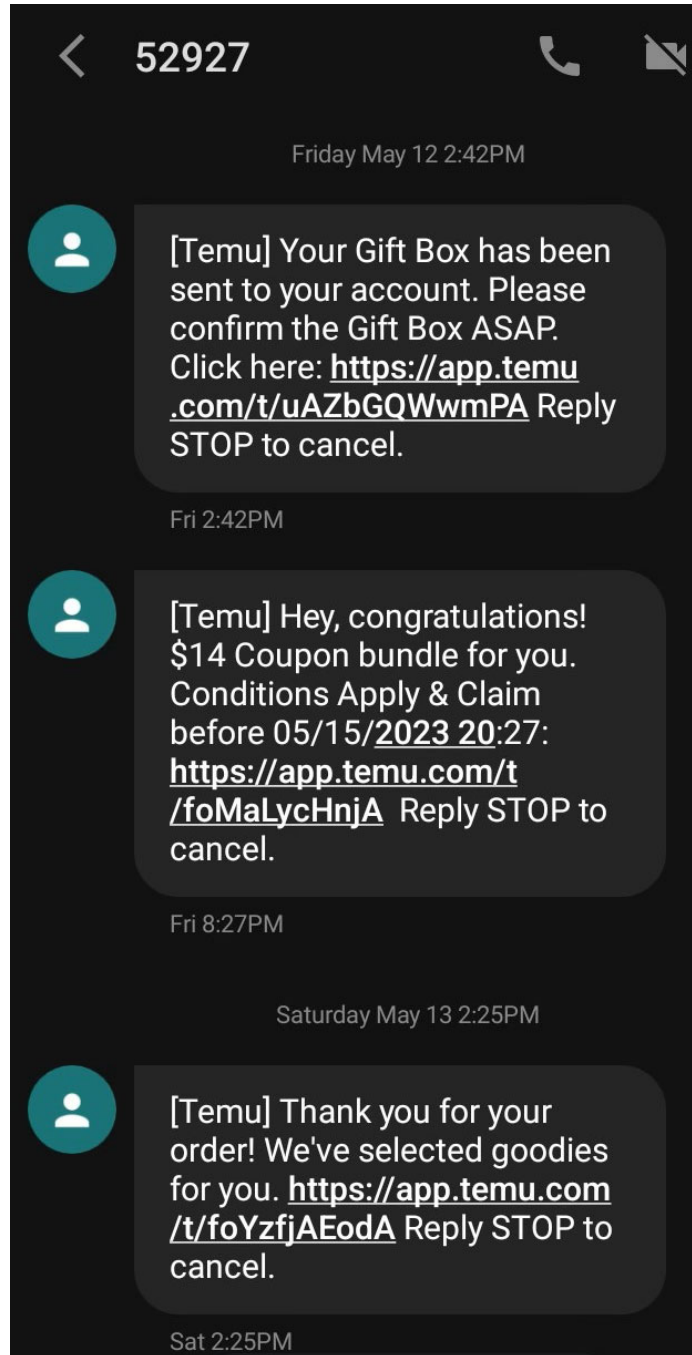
52927

Friday May 12 2:42PM

[Temu] Your Gift Box has been sent to your account. Please confirm the Gift Box ASAP. Click here: https://app.temu.com/t/uAZbGQWwmPA Reply STOP to cancel.

Fri 2:42PM

[Temu] Hey, congratulations! $14 Coupon bundle for you. Conditions Apply & Claim before 05/15/2023 20:27: https://app.temu.com/t/foMaLycHnjA Reply STOP to cancel.

Fri 8:27PM

Saturday May 13 2:25PM

[Temu] Thank you for your order! We've selected goodies for you. https://app.temu.com/t/foYzfjAEodA Reply STOP to cancel.

Sat 2:25PM